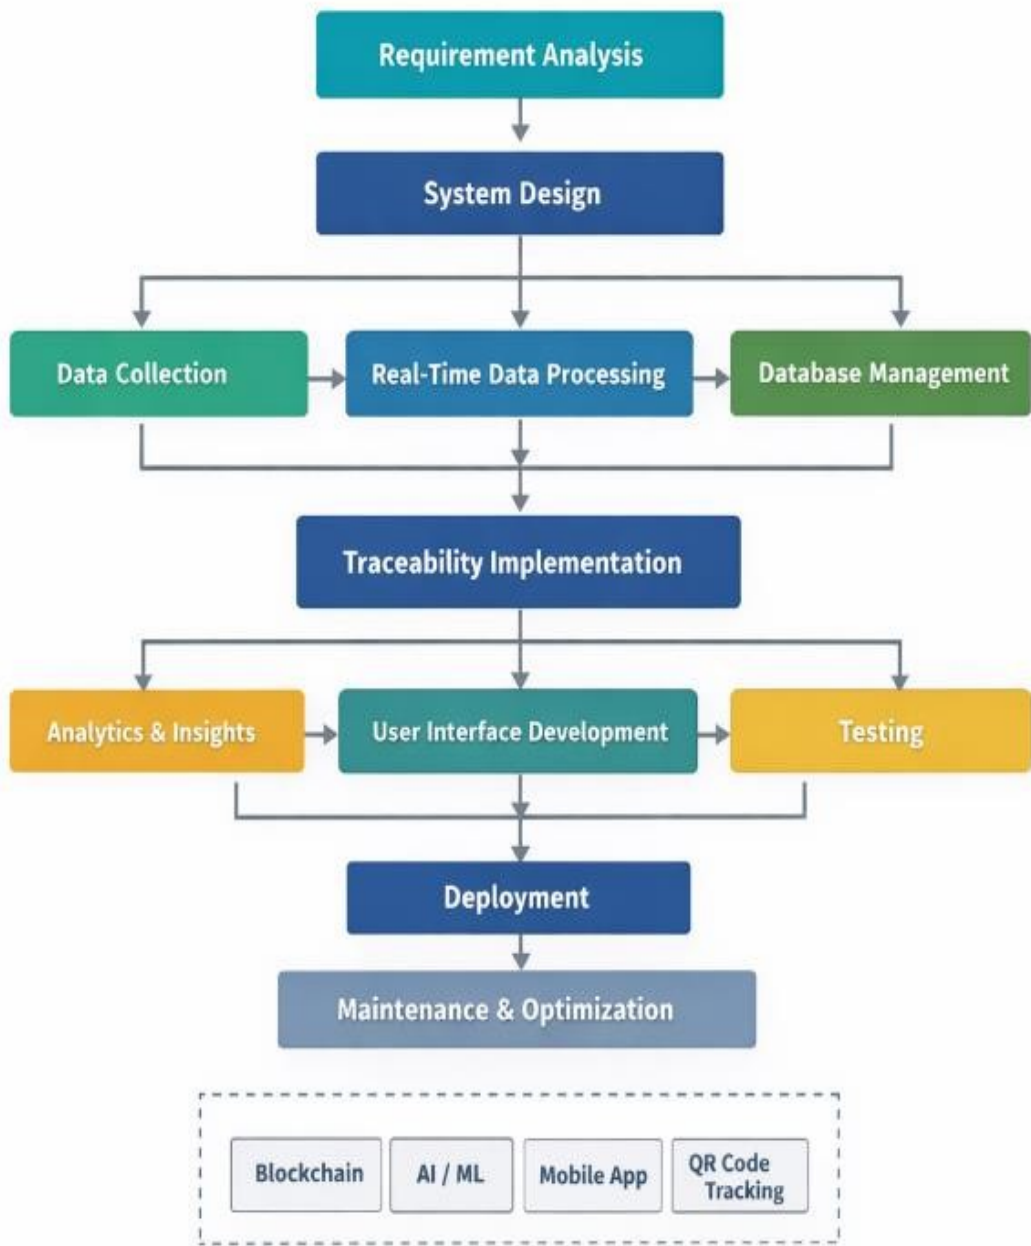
Requirement Analysis

System Design

Data Collection

Real-Time Data Processing

Database Management

Traceability Implementation

Analytics & Insights

User Interface Development

Testing

Deployment

Maintenance & Optimization

Blockchain

AI / ML

Mobile App

QR Code Tracking